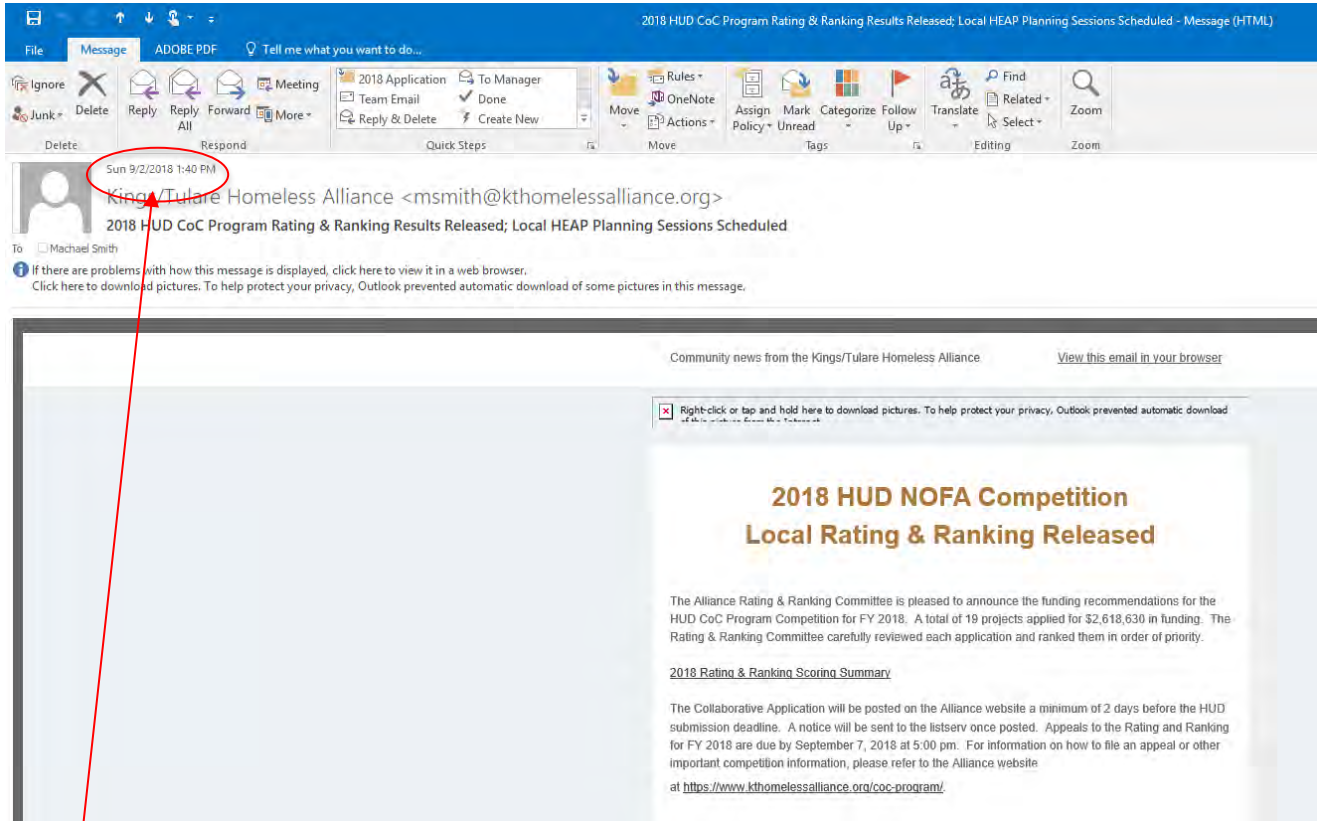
2018 HUD CoC Program Rating & Ranking Results Released; Local HEAP Planning Sessions Scheduled - Message (HTML)

File Message ADOBE PDF Tell me what you want to do...

Ignore Junk Delete
Delete

Reply Reply All Forward Meeting More
Respond

2018 Application Team Email Reply & Delete To Manager Done Create New
Quick Steps

Move Rules OneNote Actions
Move

Assign Policy Mark Unread Categorize Follow Up
Tags

Translate Find Related Select
Editing

Zoom
Zoom

Sun 9/2/2018 1:40 PM
Kings/Tulare Homeless Alliance <msmith@kthomelessalliance.org>
2018 HUD CoC Program Rating & Ranking Results Released; Local HEAP Planning Sessions Scheduled
To Machael Smith
If there are problems with how this message is displayed, click here to view it in a web browser.
Click here to download pictures. To help protect your privacy, Outlook prevented automatic download of some pictures in this message.

Community news from the Kings/Tulare Homeless Alliance View this email in your browser

Right-click or tap and hold here to download pictures. To help protect your privacy, Outlook prevented automatic download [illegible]

2018 HUD NOFA Competition
Local Rating & Ranking Released

The Alliance Rating & Ranking Committee is pleased to announce the funding recommendations for the HUD CoC Program Competition for FY 2018. A total of 19 projects applied for $2,618,630 in funding. The Rating & Ranking Committee carefully reviewed each application and ranked them in order of priority.

2018 Rating & Ranking Scoring Summary

The Collaborative Application will be posted on the Alliance website a minimum of 2 days before the HUD submission deadline. A notice will be sent to the listserv once posted. Appeals to the Rating and Ranking for FY 2018 are due by September 7, 2018 at 5:00 pm. For information on how to file an appeal or other important competition information, please refer to the Alliance website at https://www.kthomelessalliance.org/coc-program/.